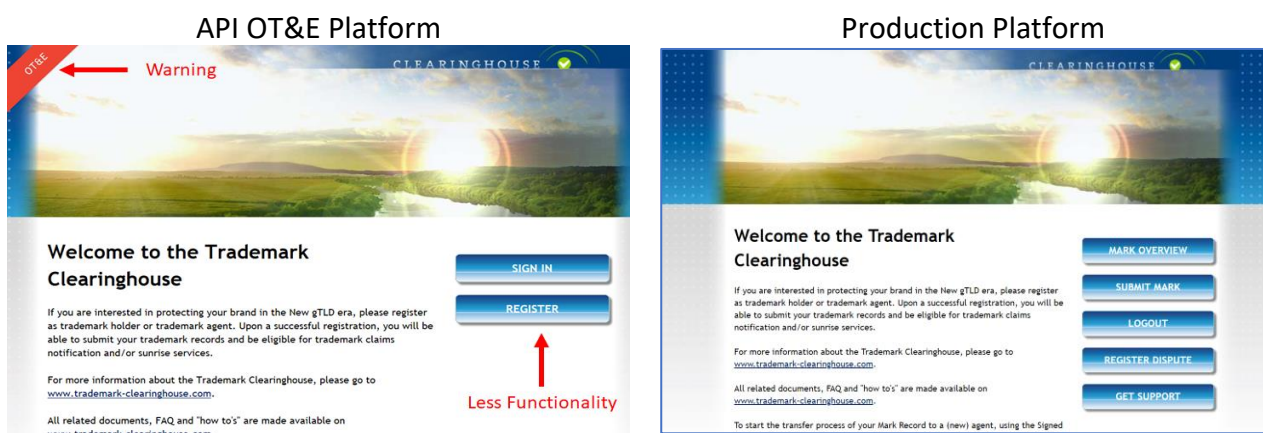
API OT&E Platform

OT&E

Warning

CLEARINGHOUSE

Welcome to the Trademark Clearinghouse

If you are interested in protecting your brand in the New gTLD era, please register as trademark holder or trademark agent. Upon a successful registration, you will be able to submit your trademark records and be eligible for trademark claims notification and/or sunrise services.

For more information about the Trademark Clearinghouse, please go to www.trademark-clearinghouse.com.

All related documents, FAQ and "how to's" are made available on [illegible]

SIGN IN

REGISTER

Less Functionality

Production Platform

CLEARINGHOUSE

Welcome to the Trademark Clearinghouse

If you are interested in protecting your brand in the New gTLD era, please register as trademark holder or trademark agent. Upon a successful registration, you will be able to submit your trademark records and be eligible for trademark claims notification and/or sunrise services.

For more information about the Trademark Clearinghouse, please go to www.trademark-clearinghouse.com.

All related documents, FAQ and "how to's" are made available on www.trademark-clearinghouse.com.

To start the transfer process of your Mark Record to a (new) agent, using the Signed

MARK OVERVIEW

SUBMIT MARK

LOGOUT

REGISTER DISPUTE

GET SUPPORT